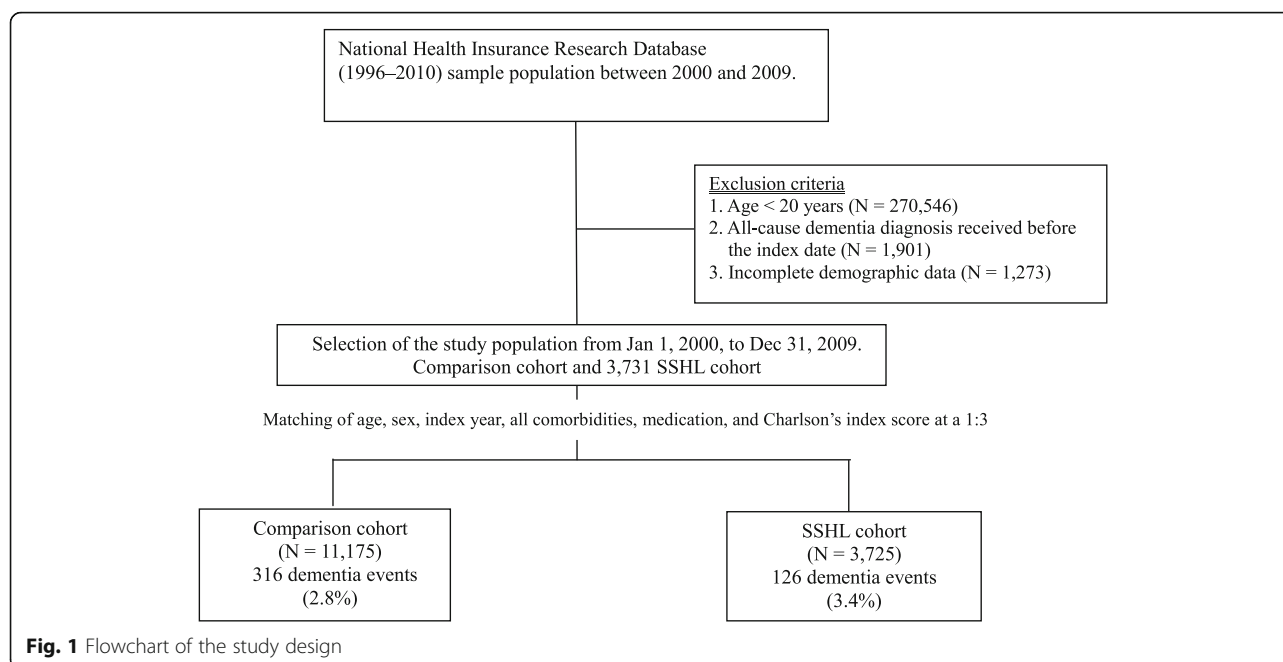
National Health Insurance Research Database (1996–2010) sample population between 2000 and 2009.

Exclusion criteria
1. Age < 20 years (N = 270,546)
2. All-cause dementia diagnosis received before the index date (N = 1,901)
3. Incomplete demographic data (N = 1,273)

Selection of the study population from Jan 1, 2000, to Dec 31, 2009.
Comparison cohort and 3,731 SSHL cohort

Matching of age, sex, index year, all comorbidities, medication, and Charlson's index score at a 1:3

Comparison cohort
(N = 11,175)
316 dementia events
(2.8%)

SSHL cohort
(N = 3,725)
126 dementia events
(3.4%)

Fig. 1 Flowchart of the study design